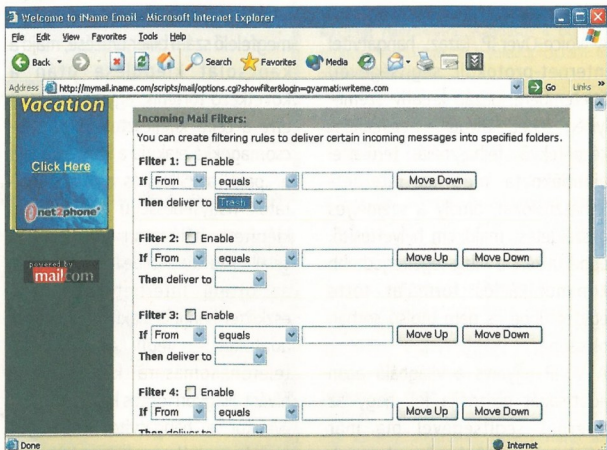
Welcome to iName Email - Microsoft Internet Explorer

File Edit View Favorites Tools Help

Back Search Favorites Media

Address http://mymail.iname.com/scripts/mail/options.cgi?showfilter&login=gyarmati;writeme.com Go Links

Vacation

Click Here

net2phone

powered by mail.com

Incoming Mail Filters:

You can create filtering rules to deliver certain incoming messages into specified folders.

Filter 1: Enable
If From equals Move Down
Then deliver to Trash

Filter 2: Enable
If From equals Move Up Move Down
Then deliver to

Filter 3: Enable
If From equals Move Up Move Down
Then deliver to

Filter 4: Enable
If From equals Move Up Move Down
Then deliver to

Done Internet